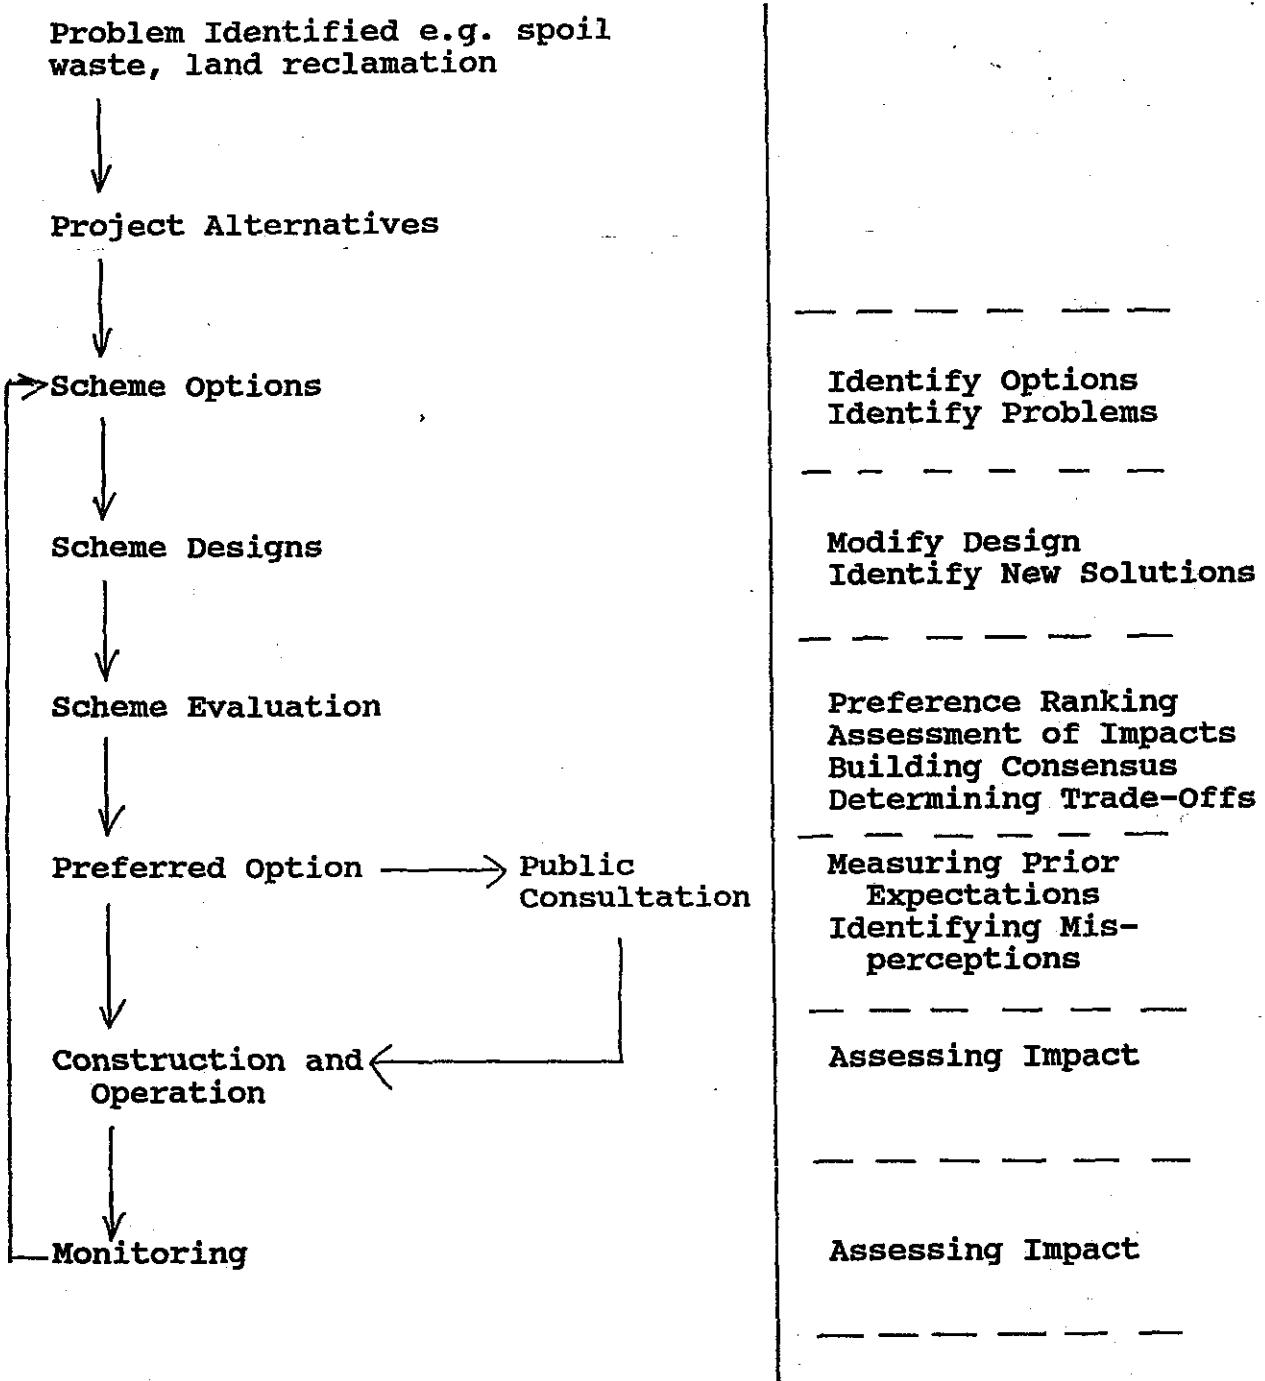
Problem Identified e.g. spoil waste, land reclamation

Project Alternatives

Scheme Options

Scheme Designs

Scheme Evaluation

Preferred Option

Public Consultation

Construction and Operation

Monitoring

Identify Options
Identify Problems

Modify Design
Identify New Solutions

Preference Ranking
Assessment of Impacts
Building Consensus
Determining Trade-Offs

Measuring Prior Expectations
Identifying Misperceptions

Assessing Impact

Assessing Impact